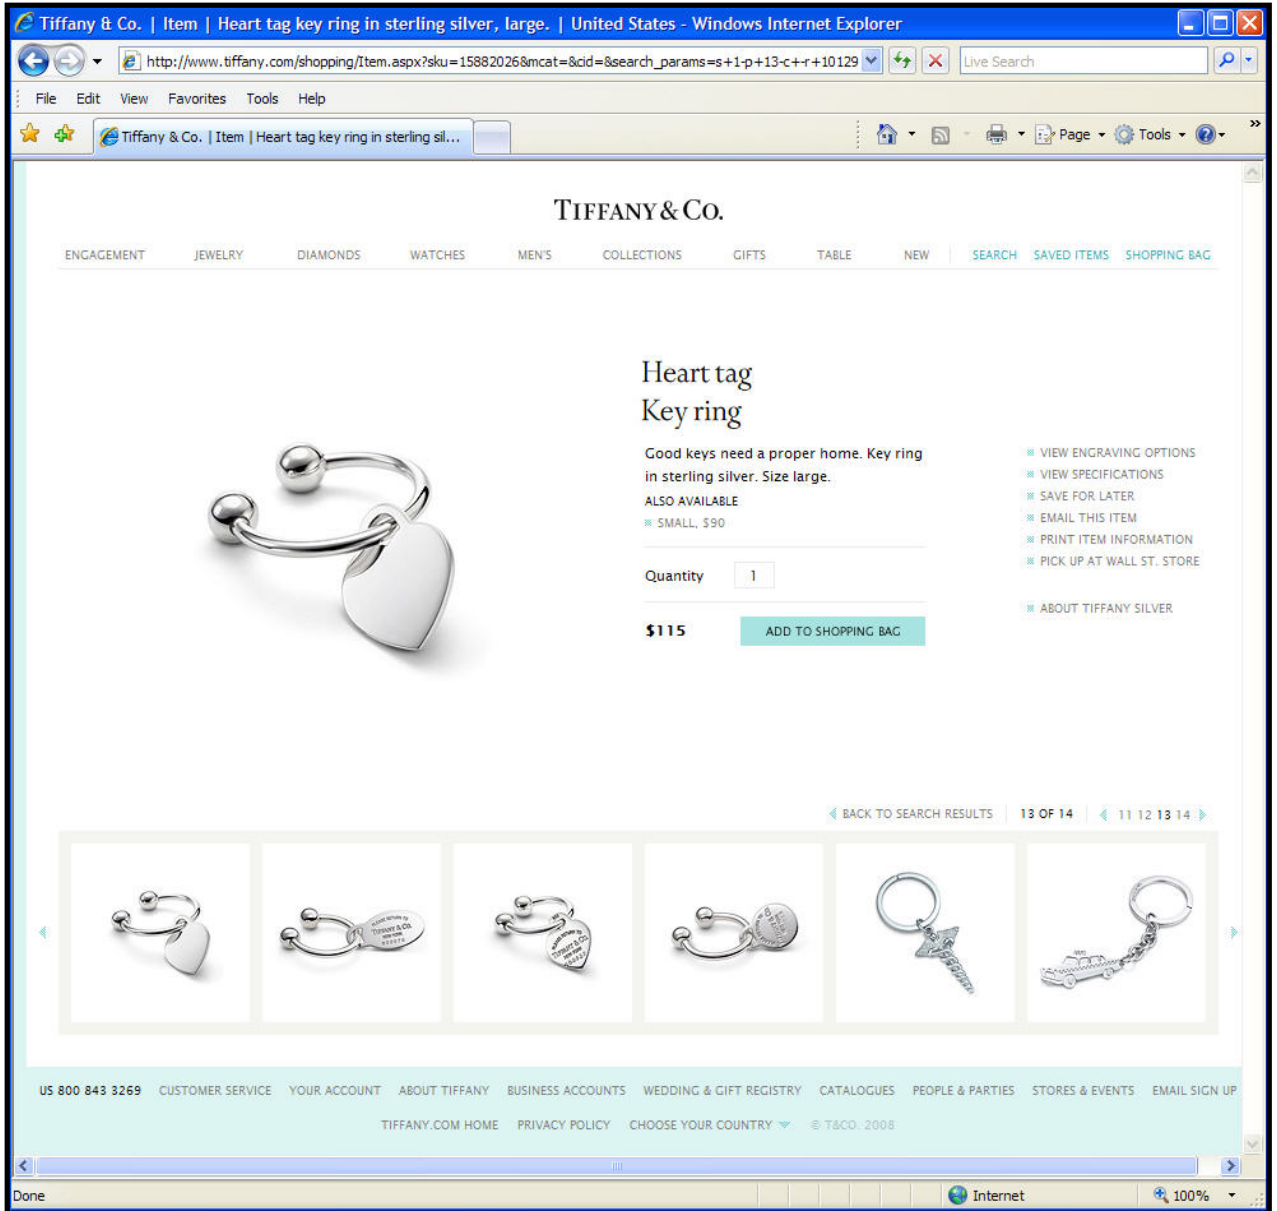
Tiffany & Co. | Item | Heart tag key ring in sterling silver, large. | United States - Windows Internet Explorer

http://www.tiffany.com/shopping/Item.aspx?sku=15882026&mcat=&cid=&search_params=s+1-p+13-c+-r+10129

Live Search

File Edit View Favorites Tools Help

Tiffany & Co. | Item | Heart tag key ring in sterling sil...

Page Tools

TIFFANY & CO.

ENGAGEMENT JEWELRY DIAMONDS WATCHES MEN'S COLLECTIONS GIFTS TABLE NEW SEARCH SAVED ITEMS SHOPPING BAG

Heart tag
Key ring

Good keys need a proper home. Key ring in sterling silver. Size large.

ALSO AVAILABLE
SMALL, $90

Quantity 1

$115 ADD TO SHOPPING BAG

VIEW ENGRAVING OPTIONS
VIEW SPECIFICATIONS
SAVE FOR LATER
EMAIL THIS ITEM
PRINT ITEM INFORMATION
PICK UP AT WALL ST. STORE

ABOUT TIFFANY SILVER

BACK TO SEARCH RESULTS 13 OF 14 11 12 13 14

US 800 843 3269 CUSTOMER SERVICE YOUR ACCOUNT ABOUT TIFFANY BUSINESS ACCOUNTS WEDDING & GIFT REGISTRY CATALOGUES PEOPLE & PARTIES STORES & EVENTS EMAIL SIGN UP

TIFFANY.COM HOME PRIVACY POLICY CHOOSE YOUR COUNTRY © T&CO. 2008

Done Internet 100%